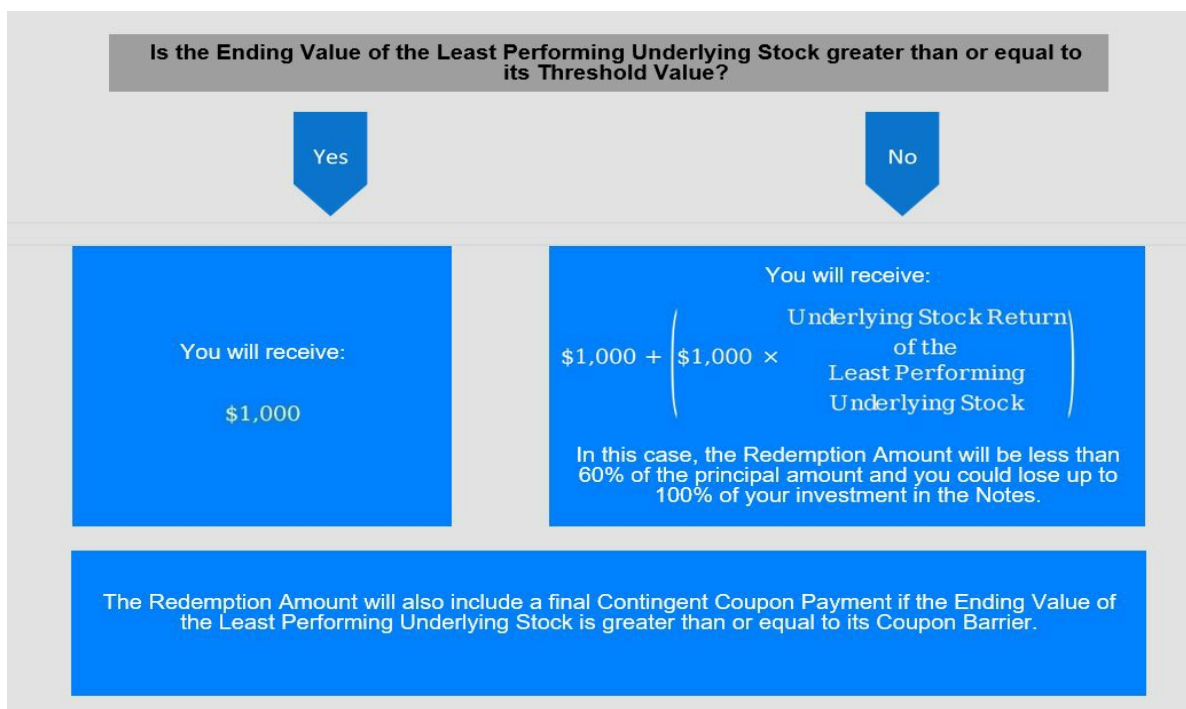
Is the Ending Value of the Least Performing Underlying Stock greater than or equal to its Threshold Value?

Yes

No

You will receive:

$1,000

You will receive:

$\$1{,}000 + \left(\$1{,}000 \times \begin{matrix}\text{Underlying Stock Return} \\ \text{of the} \\ \text{Least Performing} \\ \text{Underlying Stock}\end{matrix}\right)$

In this case, the Redemption Amount will be less than 60% of the principal amount and you could lose up to 100% of your investment in the Notes.

The Redemption Amount will also include a final Contingent Coupon Payment if the Ending Value of the Least Performing Underlying Stock is greater than or equal to its Coupon Barrier.